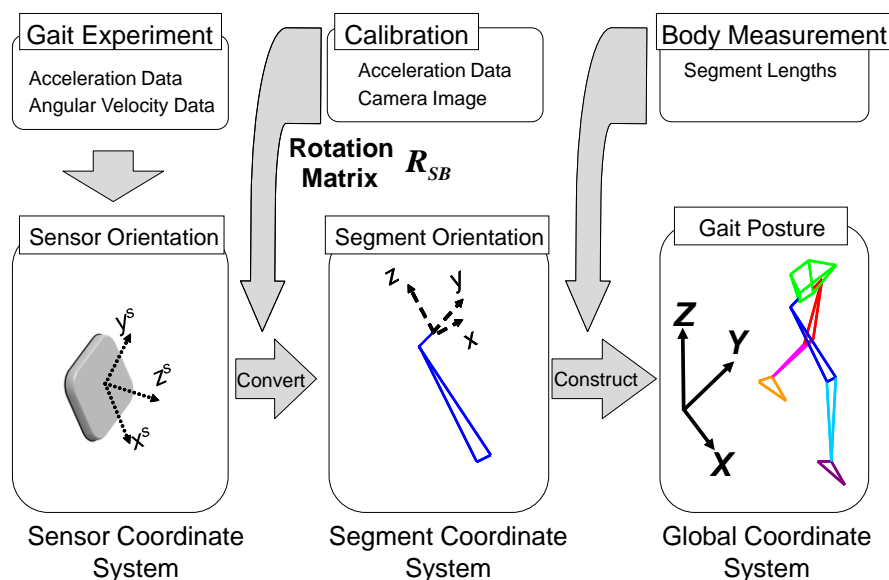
Gait Experiment
Acceleration Data
Angular Velocity Data

Calibration
Acceleration Data
Camera Image

Body Measurement
Segment Lengths

Rotation Matrix $R_{SB}$

Sensor Orientation
$y^s$
$z^s$
$x^s$

Convert

Segment Orientation
z
y
x

Construct

Gait Posture
Z
Y
X

Sensor Coordinate System

Segment Coordinate System

Global Coordinate System